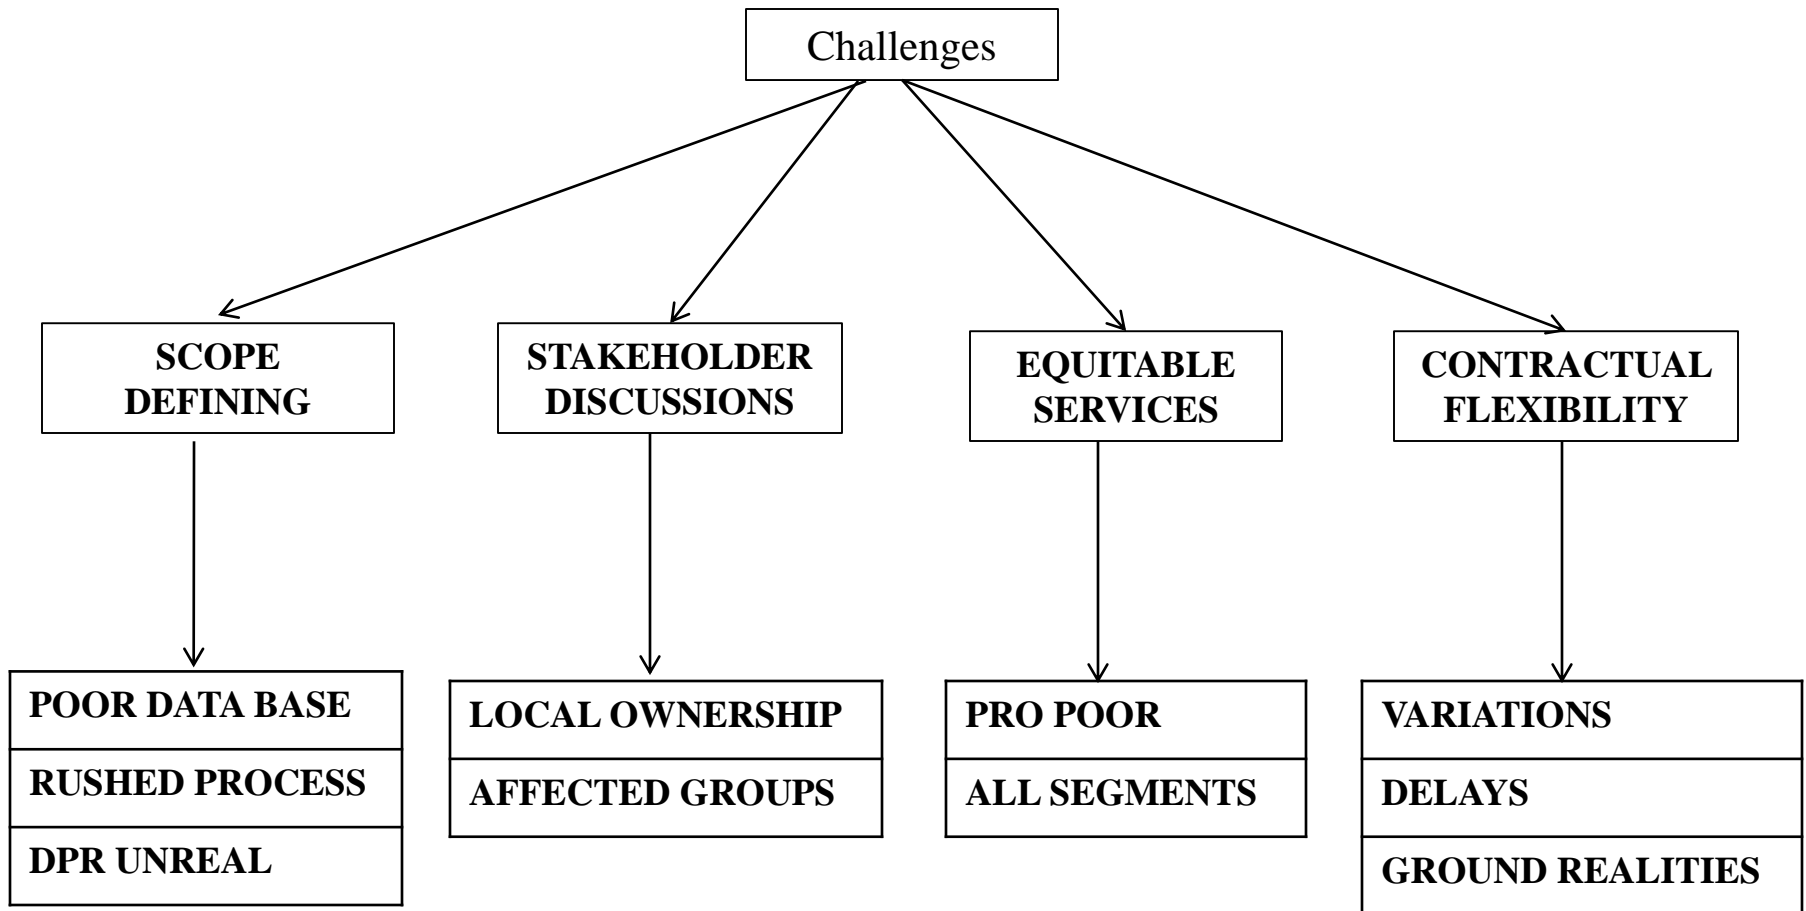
Challenges

SCOPE DEFINING

STAKEHOLDER DISCUSSIONS

EQUITABLE SERVICES

CONTRACTUAL FLEXIBILITY

POOR DATA BASE
RUSHED PROCESS
DPR UNREAL

LOCAL OWNERSHIP
AFFECTED GROUPS

PRO POOR
ALL SEGMENTS

VARIATIONS
DELAYS
GROUND REALITIES